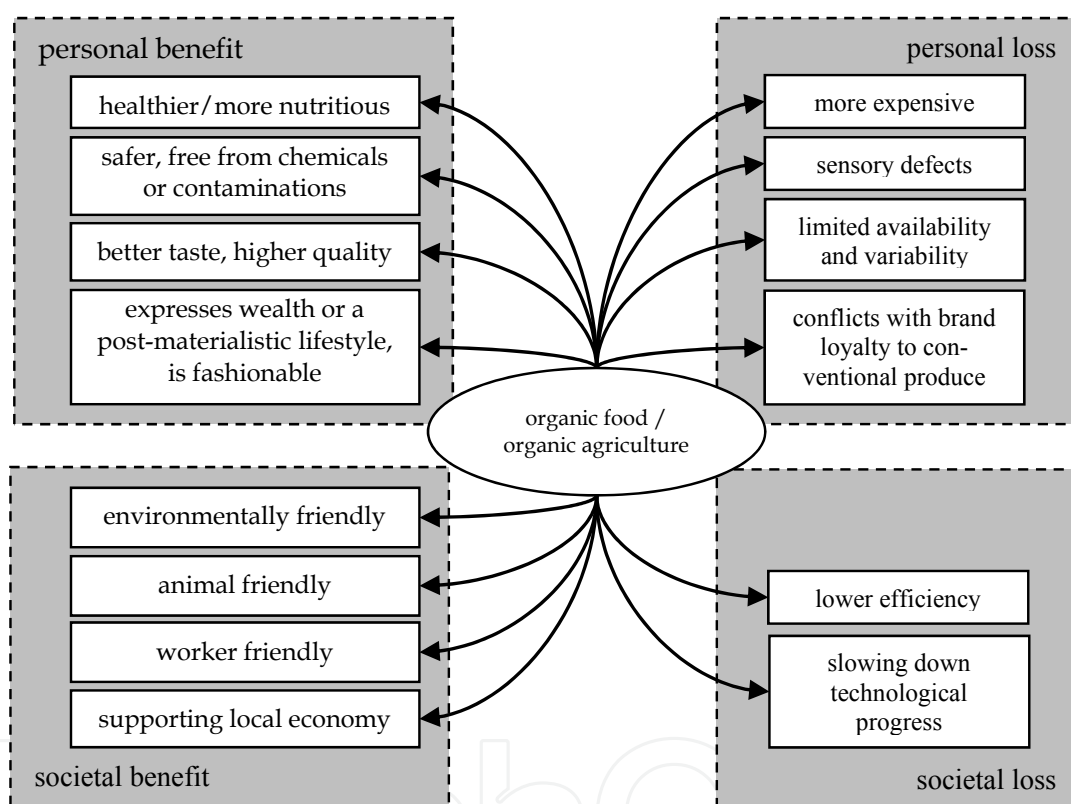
personal benefit

healthier/more nutritious

safer, free from chemicals or contaminations

better taste, higher quality

expresses wealth or a post-materialistic lifestyle, is fashionable

personal loss

more expensive

sensory defects

limited availability and variability

conflicts with brand loyalty to conventional produce

organic food / organic agriculture

environmentally friendly

animal friendly

worker friendly

supporting local economy

societal benefit

lower efficiency

slowing down technological progress

societal loss